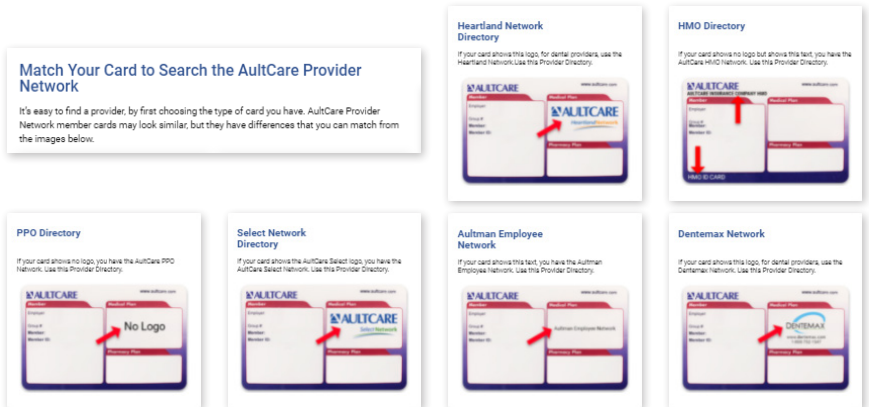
Match Your Card to Search the AultCare Provider Network

It's easy to find a provider, by first choosing the type of card you have. AultCare Provider Network member cards may look similar, but they have differences that you can match from the images below.

Heartland Network Directory

If your card shows this logo, for dental providers, use the Heartland Network.Use this Provider Directory.

AULTCARE www.aultcare.com Member Medical Plan Employer Group # Member Member ID AULTCARE HeartlandNetwork Pharmacy Plan

HMO Directory

If your card shows no logo but shows this text, you have the AultCare HMO Network. Use this Provider Directory.

AULTCARE AULTCARE INSURANCE COMPANY HMO www.aultcare.com Member Medical Plan Employer HMO ID CARD

PPO Directory

If your card shows no logo, you have the AultCare PPO Network. Use this Provider Directory.

AULTCARE www.aultcare.com Member Medical Plan Employer Group # Member Member ID No Logo Pharmacy Plan

Select Network Directory

If your card shows the AultCare Select logo, you have the AultCare Select Network. Use this Provider Directory.

AULTCARE www.aultcare.com Member Medical Plan Employer Group # Member Member ID AULTCARE SelectNetwork Pharmacy Plan

Aultman Employee Network

If your card shows this text, you have the Aultman Employee Network. Use this Provider Directory.

AULTCARE www.aultcare.com Member Medical Plan Employer Group # Member Member ID Aultman Employee Network Pharmacy Plan

Dentemax Network

If your card shows this logo, for dental providers, use the Dentemax Network. Use this Provider Directory.

AULTCARE www.aultcare.com Member Medical Plan Employer Group # Member Member ID DENTEMAX www.dentemax.com Pharmacy Plan